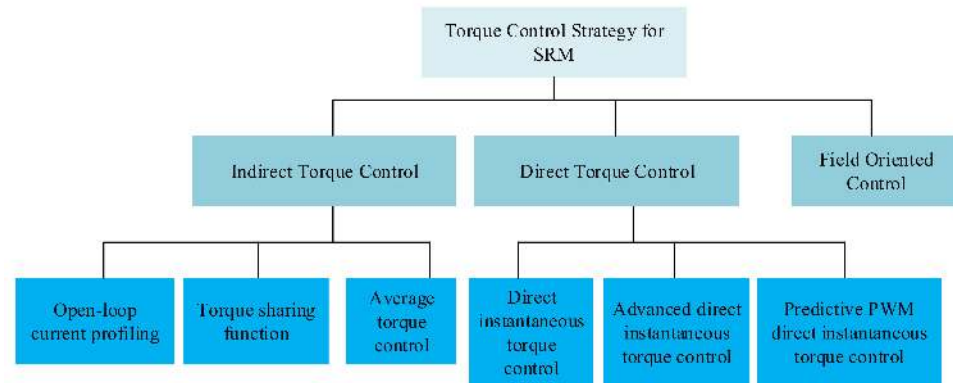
Torque Control Strategy for SRM

Indirect Torque Control

Direct Torque Control

Field Oriented Control

Open-loop current profiling

Torque sharing function

Average torque control

Direct instantaneous torque control

Advanced direct instantaneous torque control

Predictive PWM direct instantaneous torque control